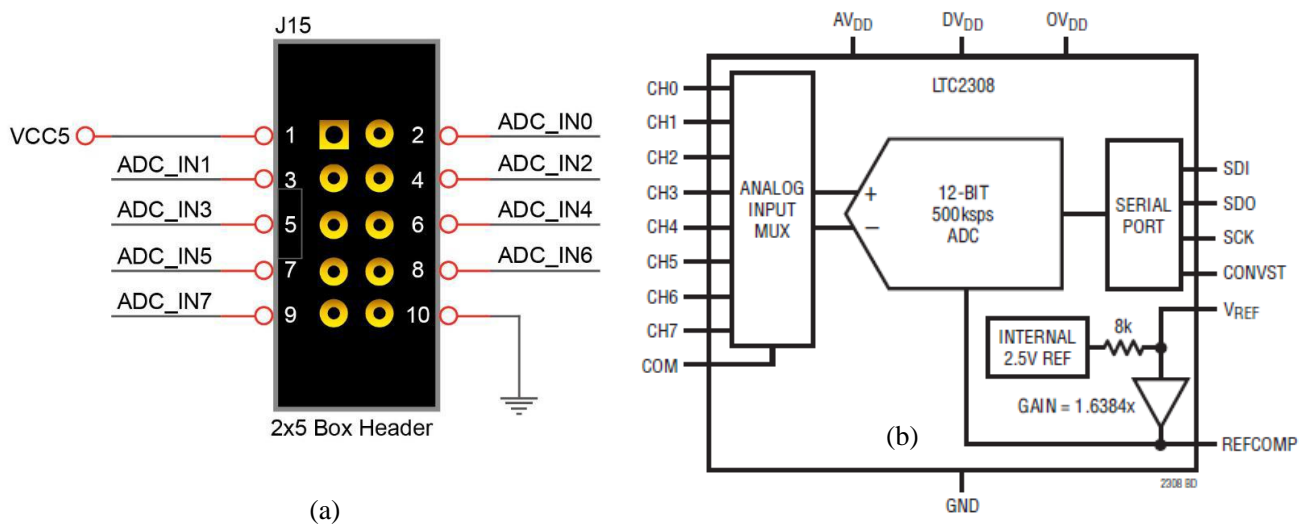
J15

VCC5 1 2 ADC_IN0
ADC_IN1 3 4 ADC_IN2
ADC_IN3 5 6 ADC_IN4
ADC_IN5 7 8 ADC_IN6
ADC_IN7 9 10

2x5 Box Header

(a)

$AV_{DD}$ $DV_{DD}$ $OV_{DD}$

LTC2308

CH0
CH1
CH2
CH3
CH4
CH5
CH6
CH7
COM

ANALOG INPUT MUX

+
–

12-BIT 500ksps ADC

SERIAL PORT

SDI
SDO
SCK
CONVST

$V_{REF}$

INTERNAL 2.5V REF

8k

GAIN = 1.6384x

(b)

REFCOMP

GND

2308 BD